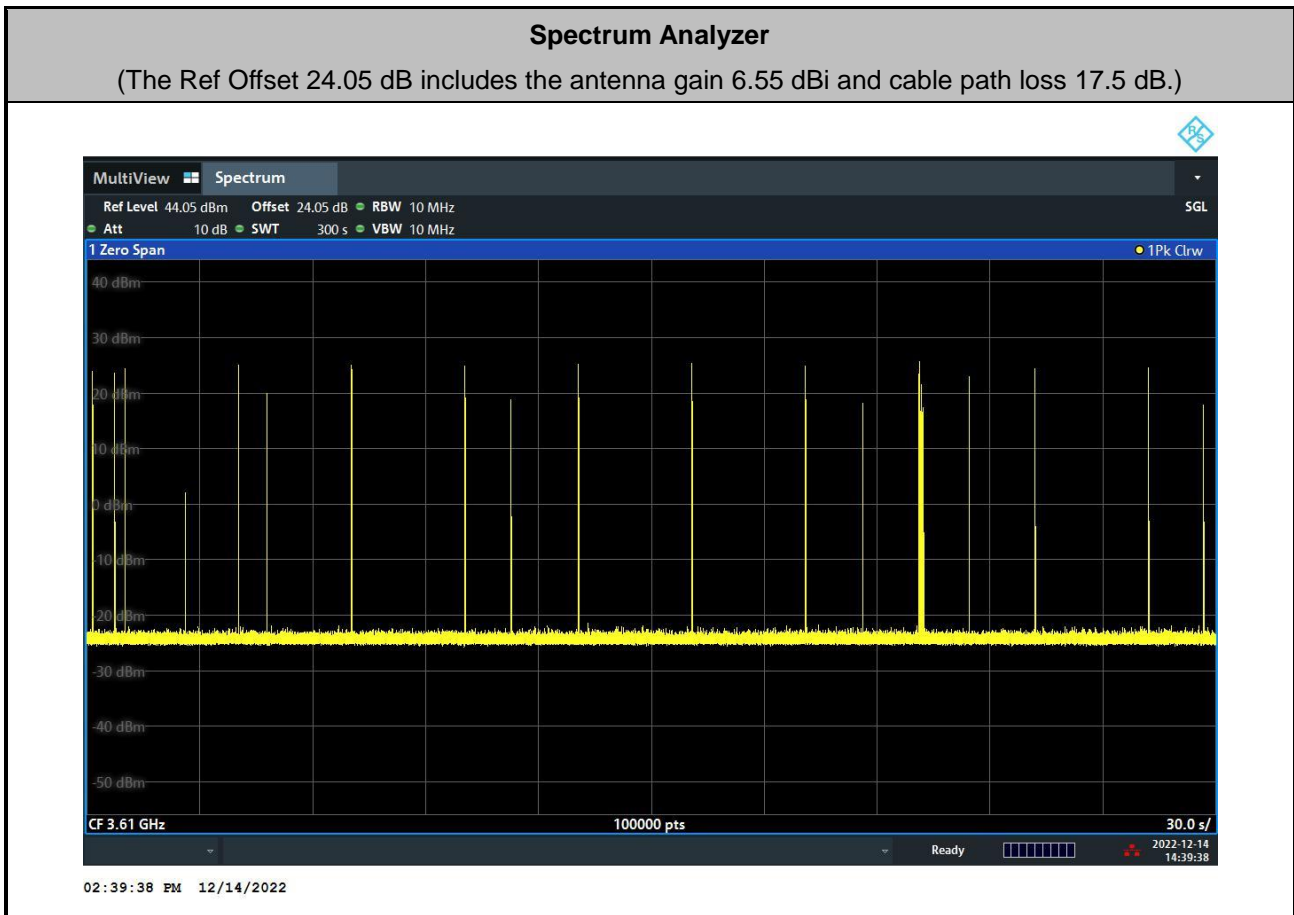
Spectrum Analyzer

(The Ref Offset 24.05 dB includes the antenna gain 6.55 dBi and cable path loss 17.5 dB.)

MultiView Spectrum

Ref Level 44.05 dBm Offset 24.05 dB RBW 10 MHz
Att 10 dB SWT 300 s VBW 10 MHz

SGL

1 Zero Span

1Pk Clrw

40 dBm
30 dBm
20 dBm
10 dBm
0 dBm
-10 dBm
-20 dBm
-30 dBm
-40 dBm
-50 dBm

CF 3.61 GHz 100000 pts 30.0 s/

Ready

2022-12-14
14:39:38

02:39:38 PM 12/14/2022